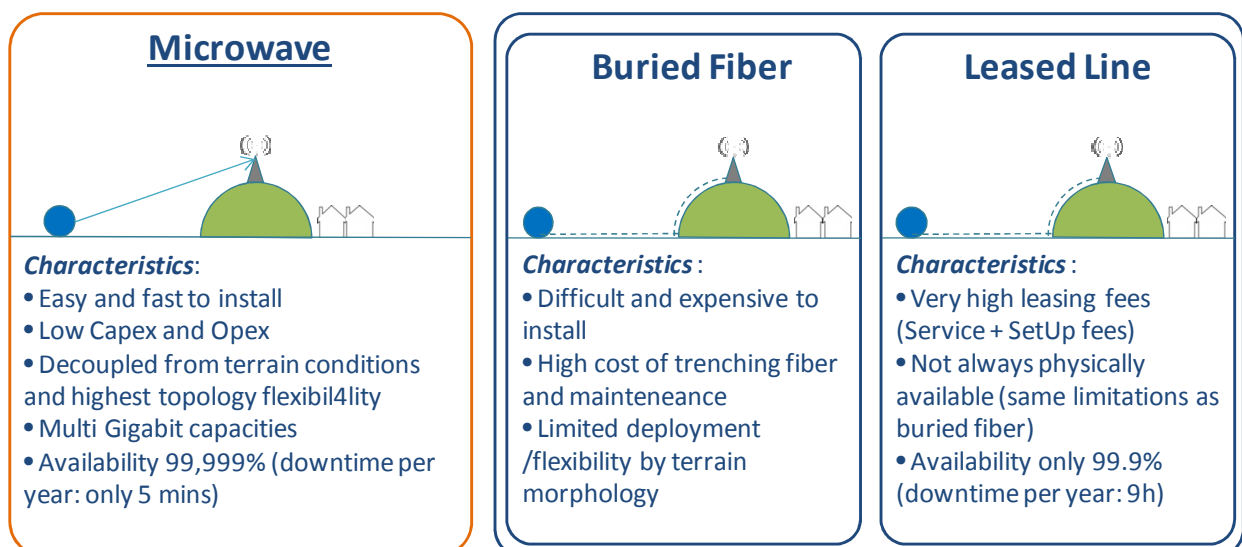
Microwave

Characteristics:
• Easy and fast to install
• Low Capex and Opex
• Decoupled from terrain conditions and highest topology flexibil4lity
• Multi Gigabit capacities
• Availability 99,999% (downtime per year: only 5 mins)

Buried Fiber

Characteristics :
• Difficult and expensive to install
• High cost of trenching fiber and mainteneance
• Limited deployment /flexibility by terrain morphology

Leased Line

Characteristics :
• Very high leasing fees (Service + SetUp fees)
• Not always physically available (same limitations as buried fiber)
• Availability only 99.9% (downtime per year: 9h)